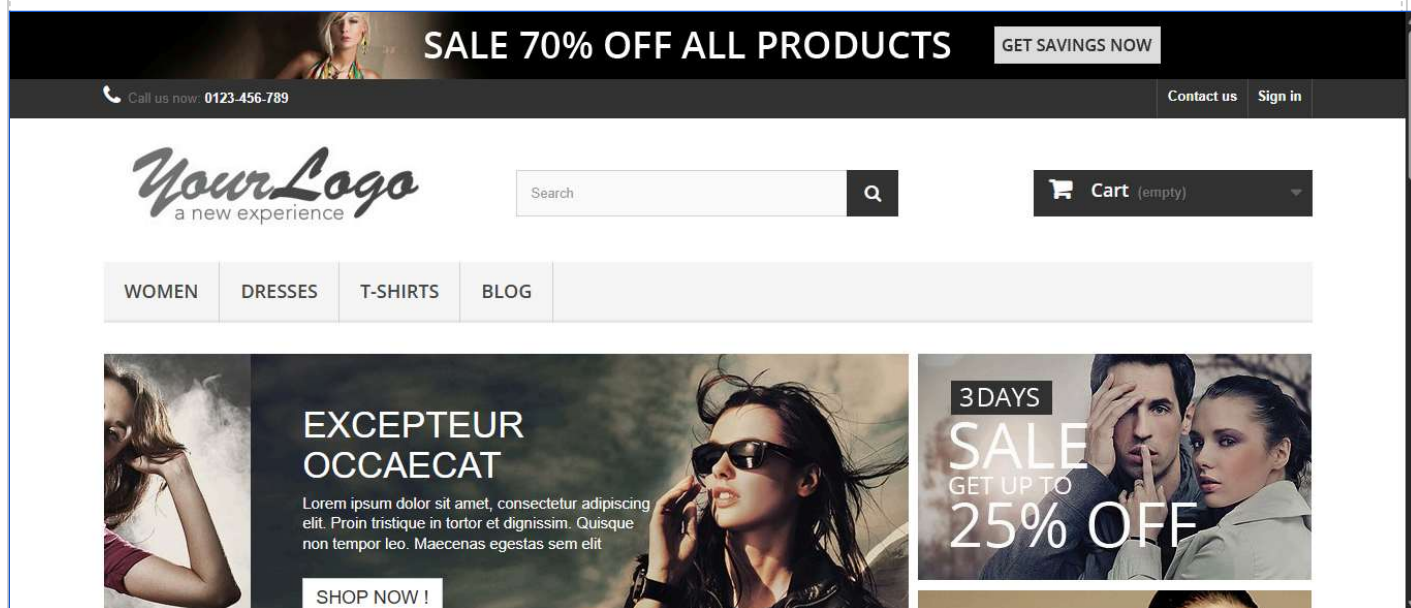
SALE 70% OFF ALL PRODUCTS GET SAVINGS NOW

Call us now: 0123-456-789

Contact us Sign in

YourLogo
a new experience

Search

Cart (empty)

WOMEN DRESSES T-SHIRTS BLOG

EXCEPTEUR OCCAECAT

Lorem ipsum dolor sit amet, consectetur adipiscing elit. Proin tristique in tortor et dignissim. Quisque non tempor leo. Maecenas egestas sem elit

SHOP NOW !

3 DAYS
SALE
GET UP TO
25% OFF